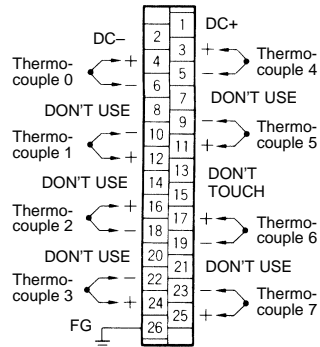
DC–
Thermocouple 0
DON'T USE
Thermocouple 1
DON'T USE
Thermocouple 2
DON'T USE
Thermocouple 3
FG

DC+
Thermocouple 4
DON'T USE
Thermocouple 5
DON'T TOUCH
Thermocouple 6
DON'T USE
Thermocouple 7

2
4
6
8
10
12
14
16
18
20
22
24
26

1
3
5
7
9
11
13
15
17
19
21
23
25

+
–
–
+
+
–
–
+
+
–
–
+
+
–
–
+